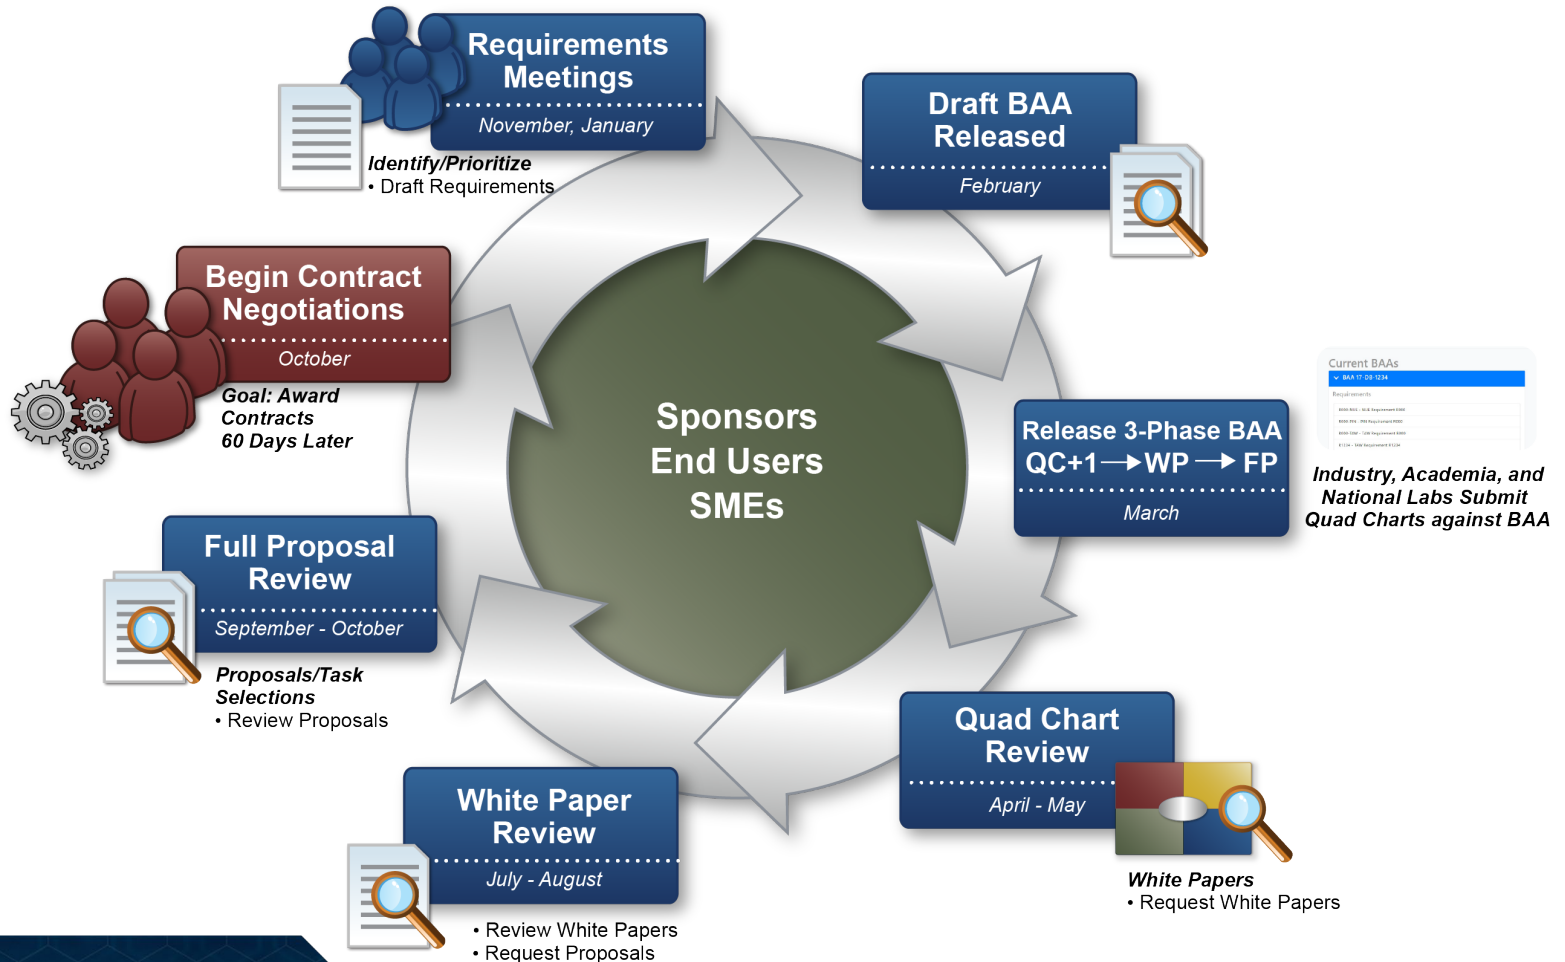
Requirements Meetings
November, January

Identify/Prioritize
• Draft Requirements

Draft BAA Released
February

Begin Contract Negotiations
October

Goal: Award Contracts 60 Days Later

Sponsors
End Users
SMEs

Current BAAs

Release 3-Phase BAA
QC+1 ⟶ WP ⟶ FP
March

Industry, Academia, and National Labs Submit Quad Charts against BAA

Full Proposal Review
September - October

Proposals/Task Selections
• Review Proposals

Quad Chart Review
April - May

White Papers
• Request White Papers

White Paper Review
July - August

• Review White Papers
• Request Proposals